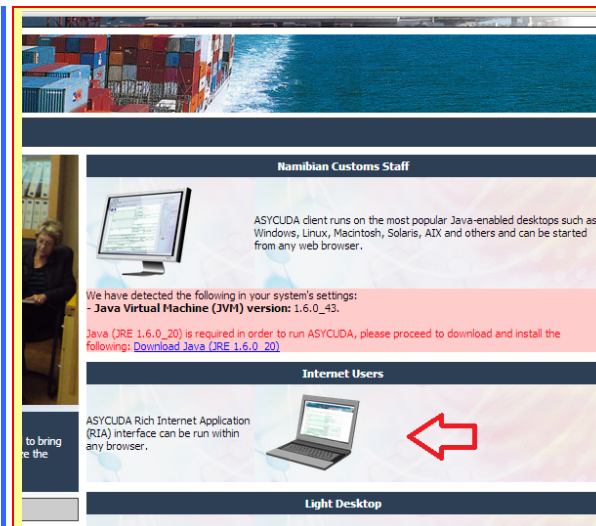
Namibian Customs Staff

ASYCUDA client runs on the most popular Java-enabled desktops such as Windows, Linux, Macintosh, Solaris, AIX and others and can be started from any web browser.

We have detected the following in your system's settings:
- **Java Virtual Machine (JVM) version:** 1.6.0_43.

Java (JRE 1.6.0_20) is required in order to run ASYCUDA, please proceed to download and install the following: Download Java (JRE 1.6.0_20)

Internet Users

ASYCUDA Rich Internet Application (RIA) interface can be run within any browser.

to bring
e the

Light Desktop